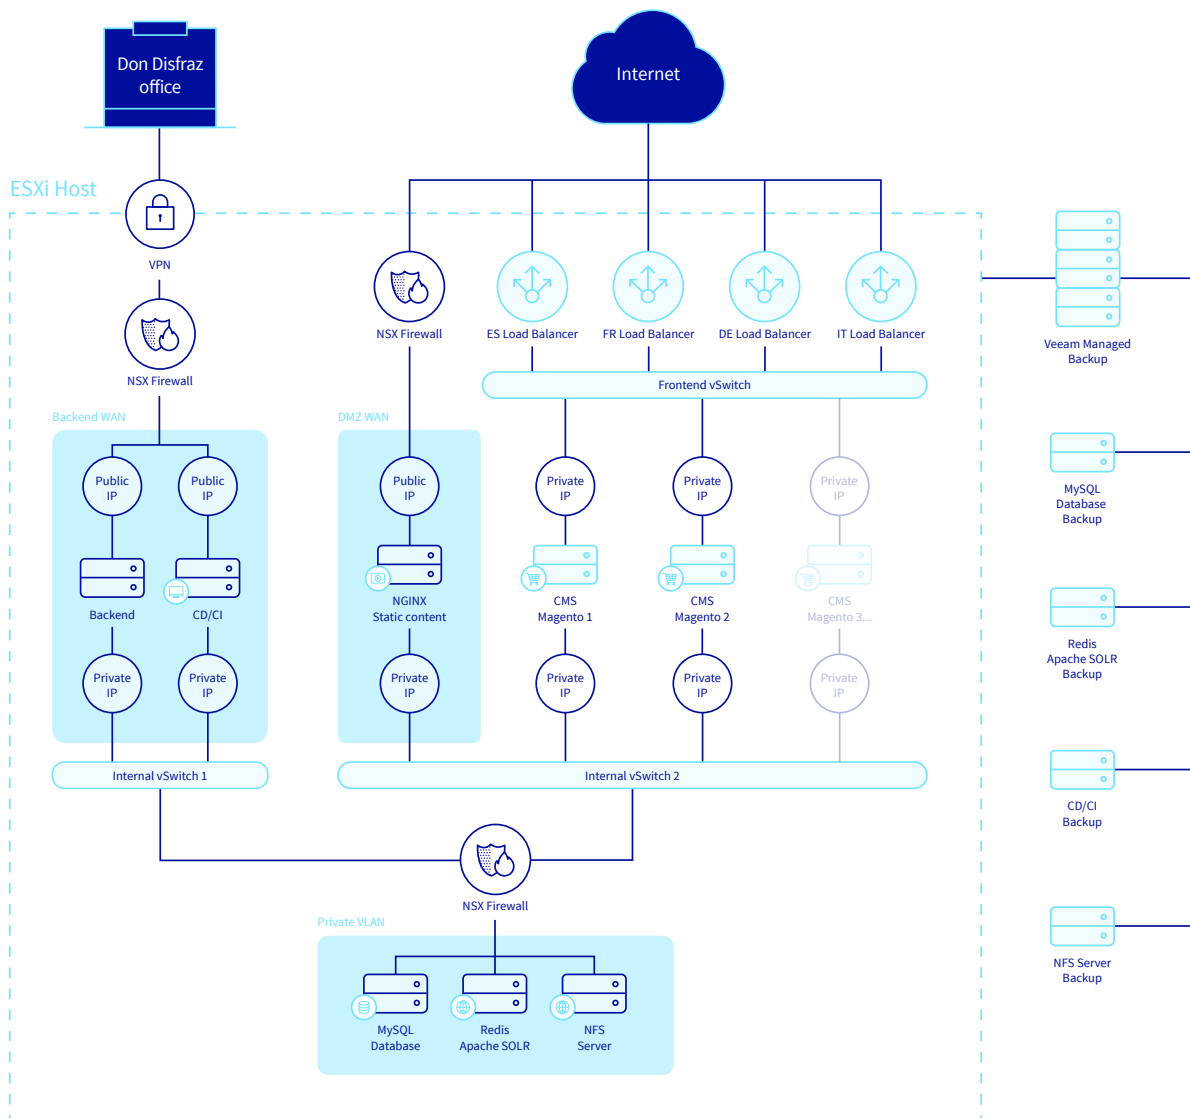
Don Disfraz office

Internet

ESXi Host

VPN

NSX Firewall

NSX Firewall

ES Load Balancer

FR Load Balancer

DE Load Balancer

IT Load Balancer

Veeam Managed Backup

Frontend vSwitch

Backend WAN

DMZ WAN

Public IP

Public IP

Public IP

Private IP

Private IP

Private IP

MySQL Database Backup

Backend

CD/CI

NGINX Static content

CMS Magento 1

CMS Magento 2

CMS Magento 3...

Private IP

Private IP

Private IP

Private IP

Private IP

Private IP

Redis Apache SOLR Backup

Internal vSwitch 1

Internal vSwitch 2

CD/CI Backup

NSX Firewall

Private VLAN

NFS Server Backup

MySQL Database

Redis Apache SOLR

NFS Server